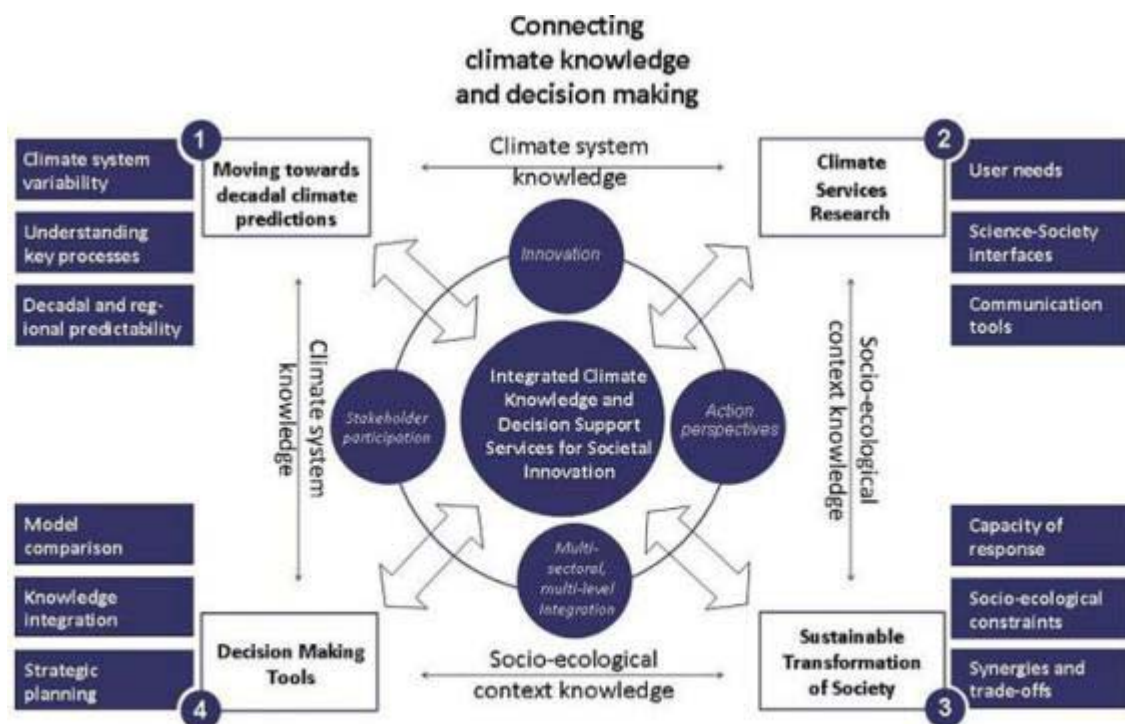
Connecting climate knowledge and decision making

Climate system variability

Understanding key processes

Decadal and regional predictability

1

Moving towards decadal climate predictions

Climate system knowledge

2

Climate Services Research

User needs

Science-Society interfaces

Communication tools

Innovation

Climate system knowledge

Stakeholder participation

Integrated Climate Knowledge and Decision Support Services for Societal Innovation

Action perspectives

Socio-ecological context knowledge

Multi-sectoral, multi-level integration

Model comparison

Knowledge integration

Strategic planning

Decision Making Tools

4

Socio-ecological context knowledge

Sustainable Transformation of Society

3

Capacity of response

Socio-ecological constraints

Synergies and trade-offs